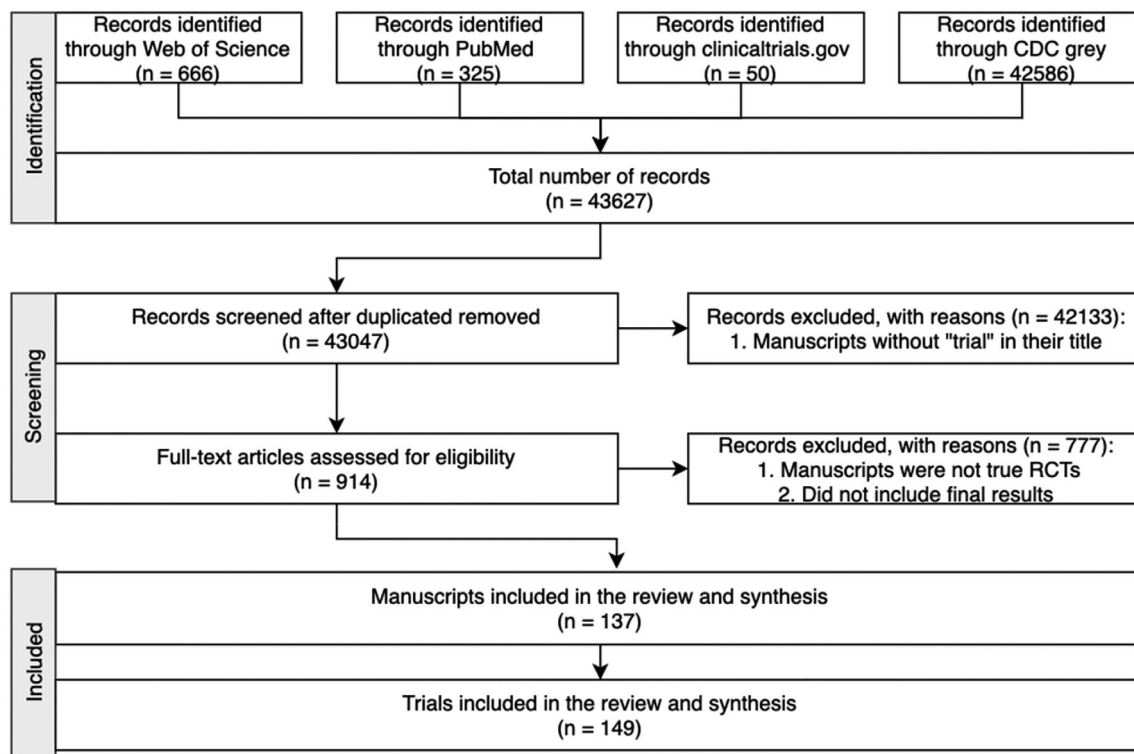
Identification

Records identified through Web of Science (n = 666)

Records identified through PubMed (n = 325)

Records identified through clinicaltrials.gov (n = 50)

Records identified through CDC grey (n = 42586)

Total number of records (n = 43627)

Screening

Records screened after duplicated removed (n = 43047)

Records excluded, with reasons (n = 42133):
1. Manuscripts without "trial" in their title

Full-text articles assessed for eligibility (n = 914)

Records excluded, with reasons (n = 777):
1. Manuscripts were not true RCTs
2. Did not include final results

Included

Manuscripts included in the review and synthesis (n = 137)

Trials included in the review and synthesis (n = 149)